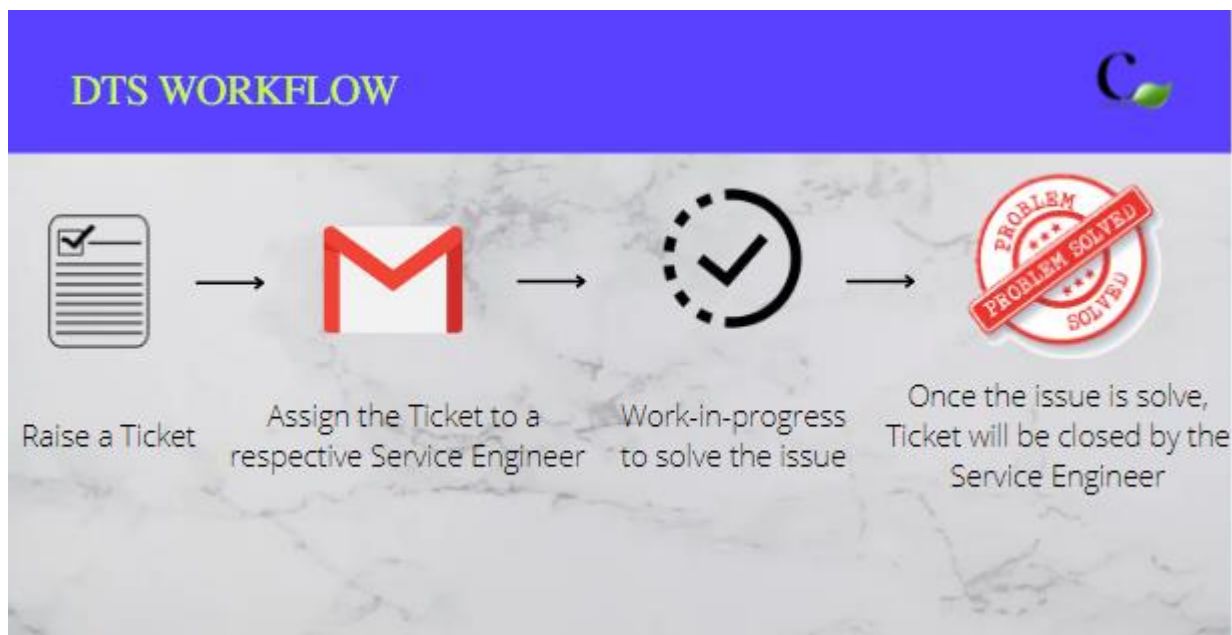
DTS WORKFLOW

C

PROBLEM SOLVED
PROBLEM SOLVED

Raise a Ticket

Assign the Ticket to a respective Service Engineer

Work-in-progress to solve the issue

Once the issue is solve, Ticket will be closed by the Service Engineer